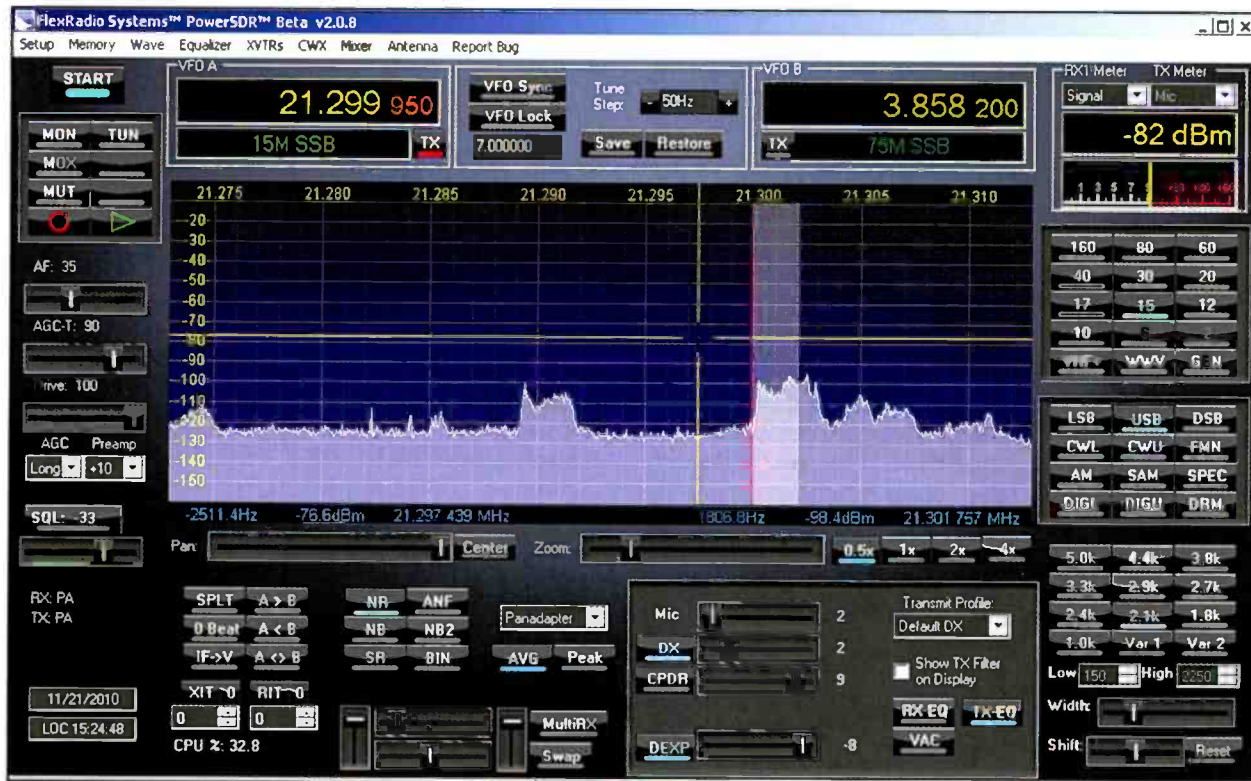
FlexRadio Systems™ PowerSDR™ Beta v2.0.8

Setup Memory Wave Equalizer XVTRs CWX Mixer Antenna Report Bug

START

VFO A
21.299 950
15M SSB
TX

VFO Sync
VFO Lock
7.000000
Tune Step: 50Hz
Save Restore

VFO B
3.858 200
TX
75M SSB

RX1 Meter TX Meter
Signal Mic
-82 dBm

MON TUN
MOX
MUT

21.275 21.280 21.285 21.290 21.295 21.300 21.305 21.310

-20
-30
-40
-50
-60
-70
-80
-90
-100
-110
-120
-130
-140
-150

-2511.4Hz -76.6dBm 21.297 439 MHz 1806.8Hz -98.4dBm 21.301 757 MHz

AF: 35
AGC-T: 90
Drive: 100
AGC Preamp
Long +10

SQL: -33

RX: PA
TX: PA

11/21/2010
LOC 15:24:48

160 80 60
40 30 20
17 15 12
10
VHF+ WWV GEN

LSB USB DSB
CWL CWU FMN
AM SAM SPEC
DIGL DIGU DRM

5.0k 4.4k 3.8k
3.3k 2.9k 2.7k
2.4k 2.1k 1.8k
1.0k Var 1 Var 2

Low 150 High 2250
Width:
Shift: Reset

Pan: Center Zoom: 0.5x 1x 2x 4x

SPLT A > B
0 Beat A < B
IF->V A <> B
XIT 0 RIT 0
0 0
CPU %: 32.8

NR ANF
NB NB2
SR BIN

Panadapter
AVG Peak

MultiRX
Swap

Mic 2
DX 2
CPDR 9
DEXP -8

Transmit Profile:
Default DX
Show TX Filter on Display
RX EQ TX EQ
VAC